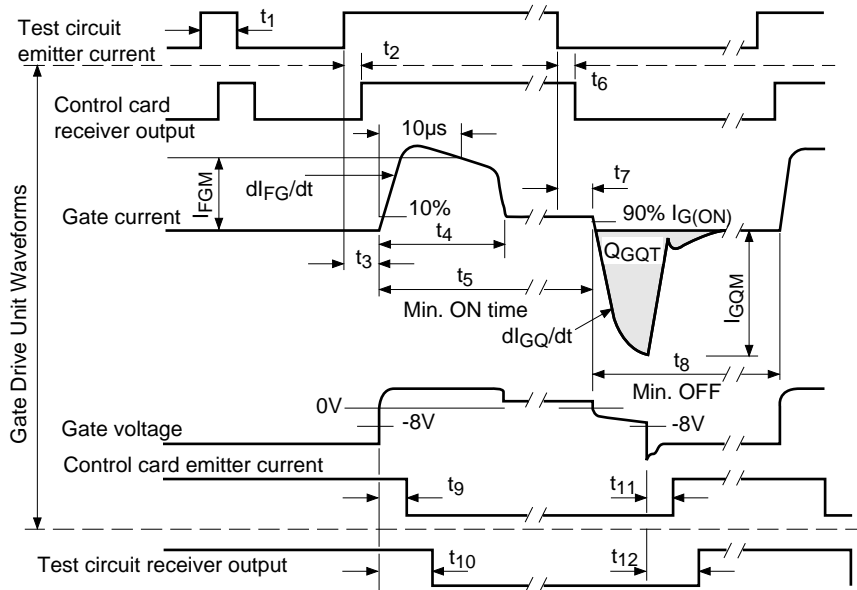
Test circuit emitter current

$t_1$

$t_2$

$t_6$

Control card receiver output

10µs

$I_{FGM}$

$dI_{FG}/dt$

$t_7$

Gate current

10%

90% $I_{G(ON)}$

$Q_{GQT}$

$t_4$

$t_3$

$t_5$

Min. ON time

$dI_{GQ}/dt$

$I_{GQM}$

$t_8$

Min. OFF

Gate Drive Unit Waveforms

0V

-8V

-8V

Gate voltage

Control card emitter current

$t_9$

$t_{11}$

Test circuit receiver output

$t_{10}$

$t_{12}$